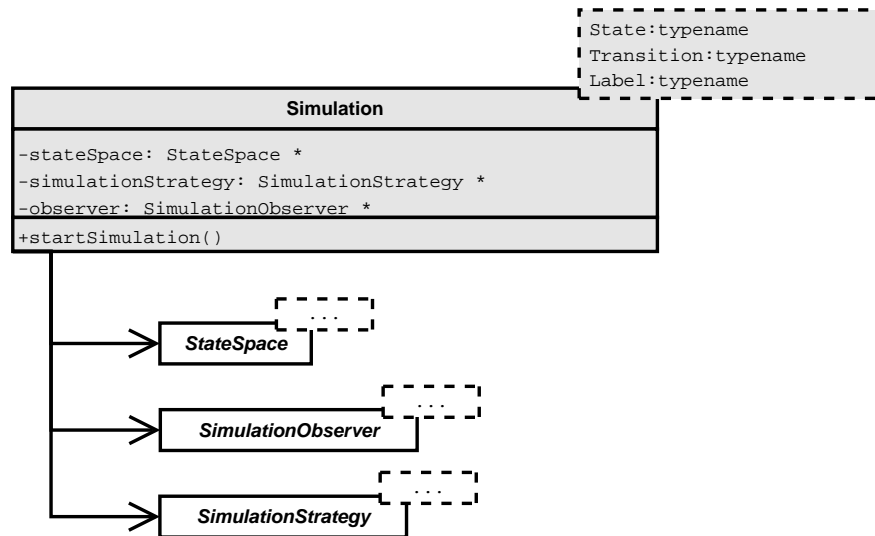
State:typename
Transition:typename
Label:typename

Simulation

-stateSpace: StateSpace *
-simulationStrategy: SimulationStrategy *
-observer: SimulationObserver *

+startSimulation()

...
*StateSpace*

...
*SimulationObserver*

...
*SimulationStrategy*